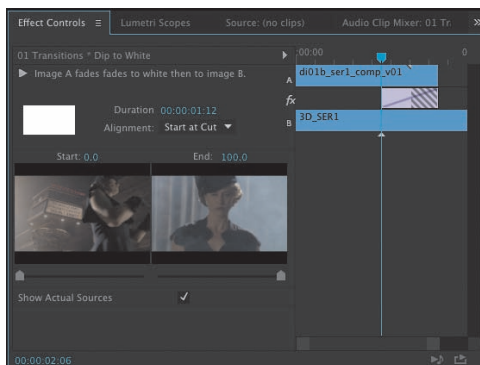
Effect Controls ≡ Lumetri Scopes Source: (no clips) Audio Clip Mixer: 01 Tr »

01 Transitions * Dip to White

▶ Image A fades fades to white then to image B.

Duration 00:00:01:12

Alignment: Start at Cut

Start: 0.0

End: 100.0

Show Actual Sources ✓

00:00:02:06

;00:00

0

A

di01b_ser1_comp_v01

fx

B

3D_SER1